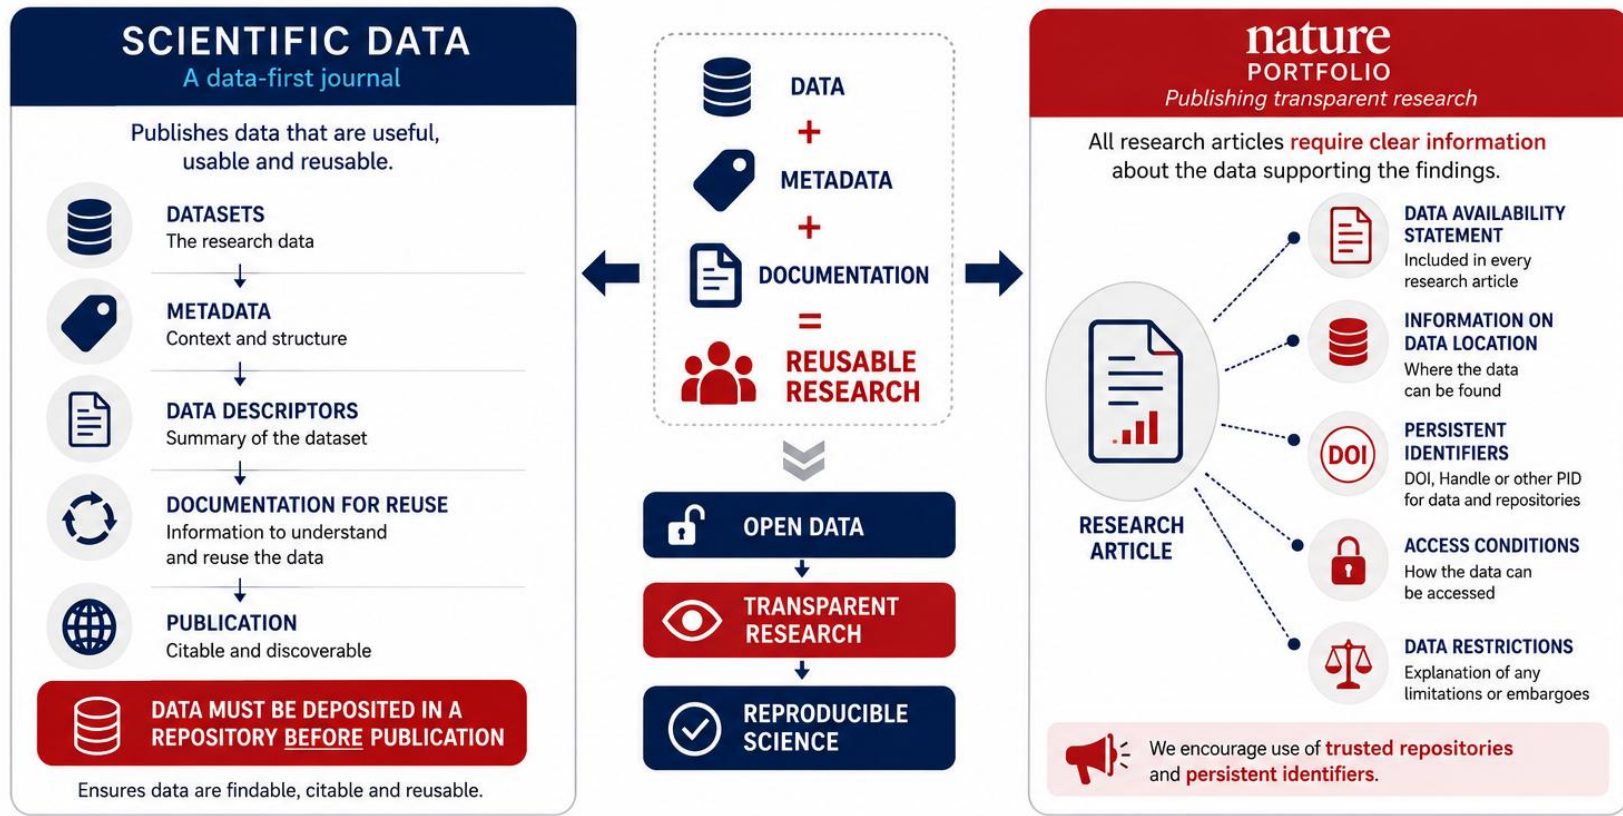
SCIENTIFIC DATA
A data-first journal

Publishes data that are useful, usable and reusable.

DATASETS
The research data

METADATA
Context and structure

DATA DESCRIPTORS
Summary of the dataset

DOCUMENTATION FOR REUSE
Information to understand and reuse the data

PUBLICATION
Citable and discoverable

DATA MUST BE DEPOSITED IN A REPOSITORY BEFORE PUBLICATION

Ensures data are findable, citable and reusable.

DATA
+
METADATA
+
DOCUMENTATION
=
REUSABLE RESEARCH

OPEN DATA

TRANSPARENT RESEARCH

REPRODUCIBLE SCIENCE

nature
PORTFOLIO
Publishing transparent research

All research articles require clear information about the data supporting the findings.

RESEARCH ARTICLE

DATA AVAILABILITY STATEMENT
Included in every research article

INFORMATION ON DATA LOCATION
Where the data can be found

DOI

PERSISTENT IDENTIFIERS
DOI, Handle or other PID for data and repositories

ACCESS CONDITIONS
How the data can be accessed

DATA RESTRICTIONS
Explanation of any limitations or embargoes

We encourage use of trusted repositories and persistent identifiers.